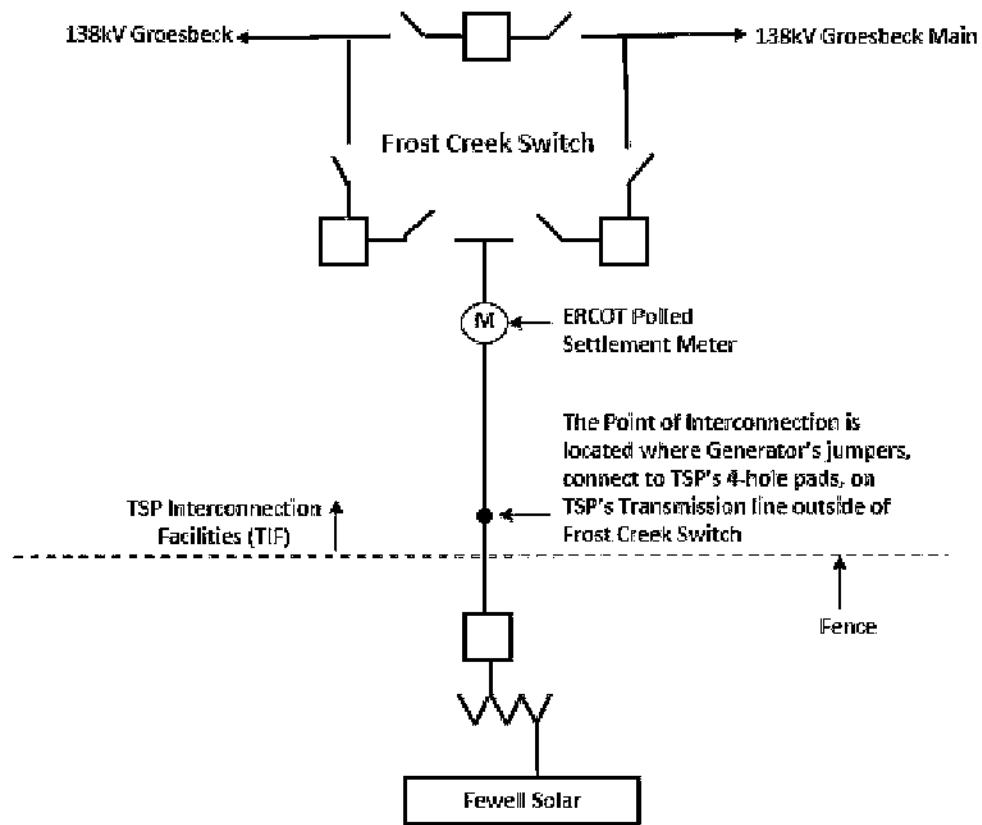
138kV Groesbeck

138kV Groesbeck Main

Frost Creek Switch

M

ERCOT Polled Settlement Meter

The Point of Interconnection is located where Generator's jumpers, connect to TSP's 4-hole pads, on TSP's Transmission line outside of Frost Creek Switch

TSP Interconnection Facilities (TIF)

Fence

Fewell Solar